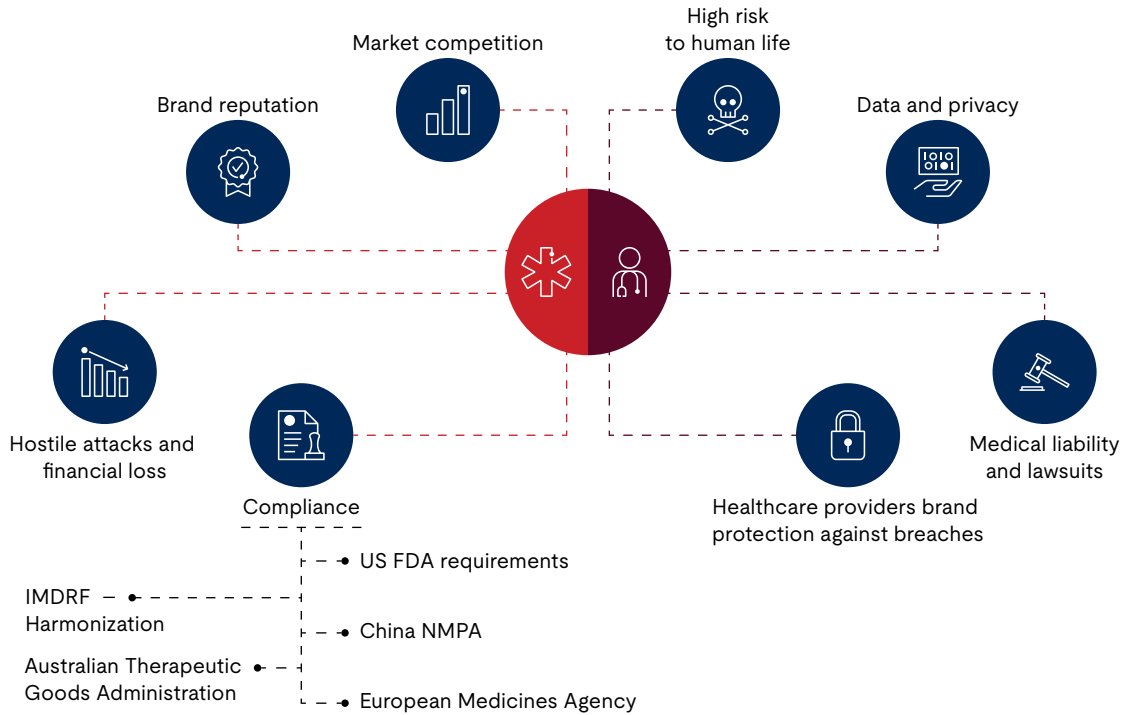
High risk to human life

Market competition

Brand reputation

Data and privacy

Hostile attacks and financial loss

Compliance

Healthcare providers brand protection against breaches

Medical liability and lawsuits

US FDA requirements

IMDRF Harmonization

China NMPA

Australian Therapeutic Goods Administration

European Medicines Agency